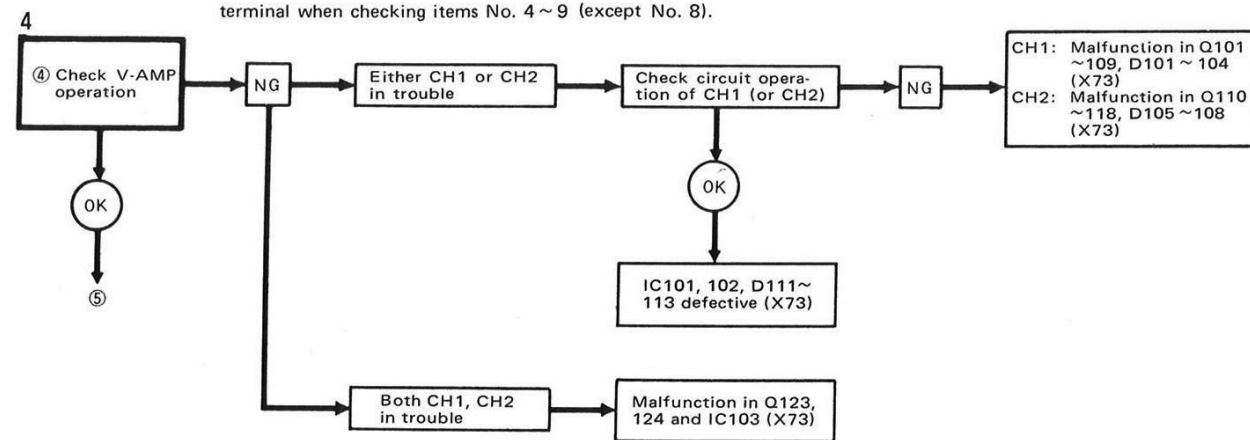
terminal when checking items No. 4 ~ 9 (except No. 8).

4

④ Check V-AMP operation

NG

Either CH1 or CH2 in trouble

Check circuit operation of CH1 (or CH2)

NG

CH1: Malfunction in Q101 ~109, D101 ~ 104 (X73)
CH2: Malfunction in Q110 ~118, D105 ~108 (X73)

OK

⑤

OK

IC101, 102, D111~ 113 defective (X73)

Both CH1, CH2 in trouble

Malfunction in Q123, 124 and IC103 (X73)